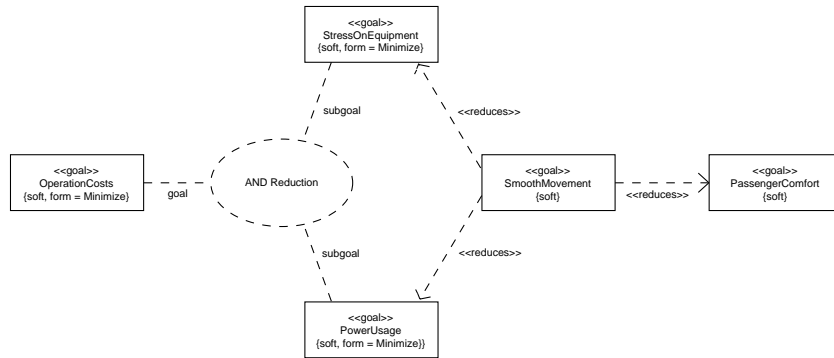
<<goal>>
StressOnEquipment
{soft, form = Minimize}

subgoal

<<reduces>>

<<goal>>
OperationCosts
{soft, form = Minimize}

goal

AND Reduction

<<goal>>
SmoothMovement
{soft}

<<reduces>>

<<goal>>
PassengerComfort
{soft}

subgoal

<<reduces>>

<<goal>>
PowerUsage
{soft, form = Minimize}}